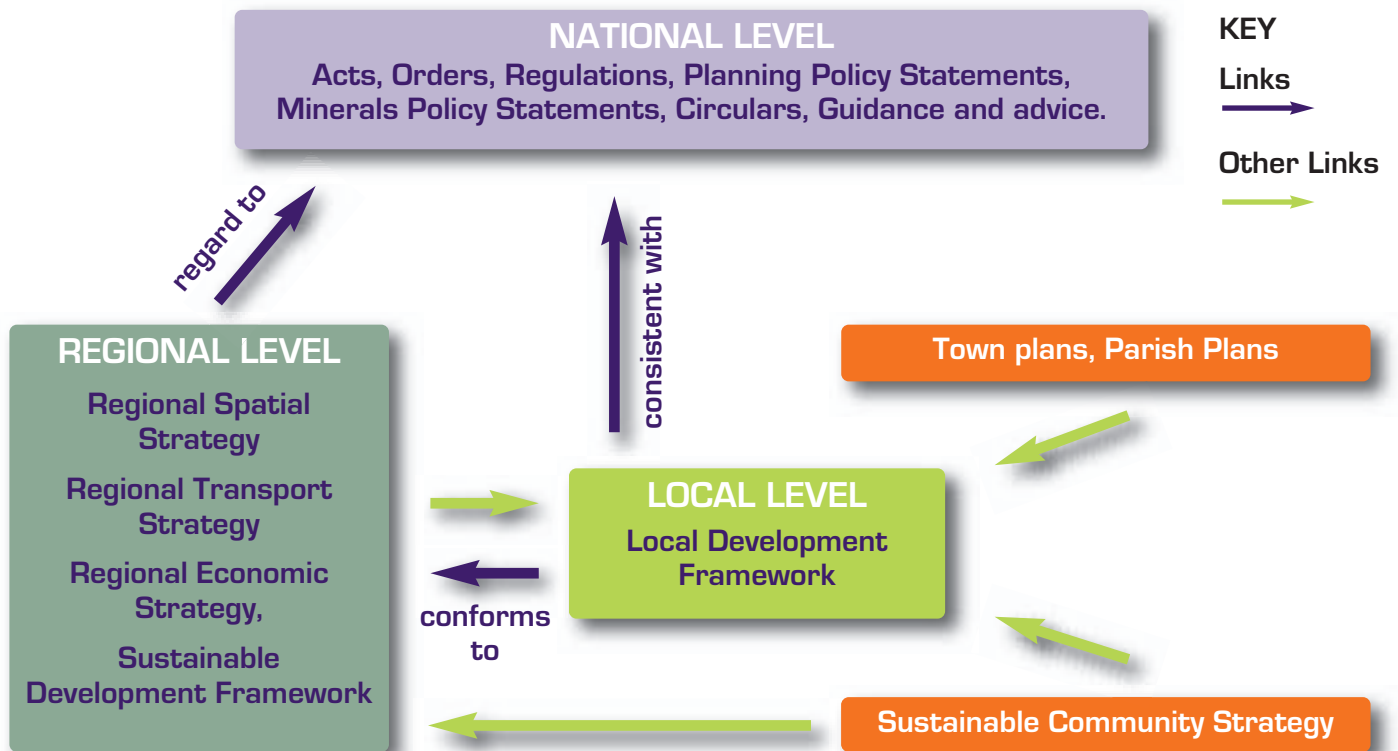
NATIONAL LEVEL
Acts, Orders, Regulations, Planning Policy Statements, Minerals Policy Statements, Circulars, Guidance and advice.

KEY
Links
Other Links

regard to

consistent with

REGIONAL LEVEL
Regional Spatial Strategy
Regional Transport Strategy
Regional Economic Strategy,
Sustainable Development Framework

Town plans, Parish Plans

LOCAL LEVEL
Local Development Framework

conforms to

Sustainable Community Strategy